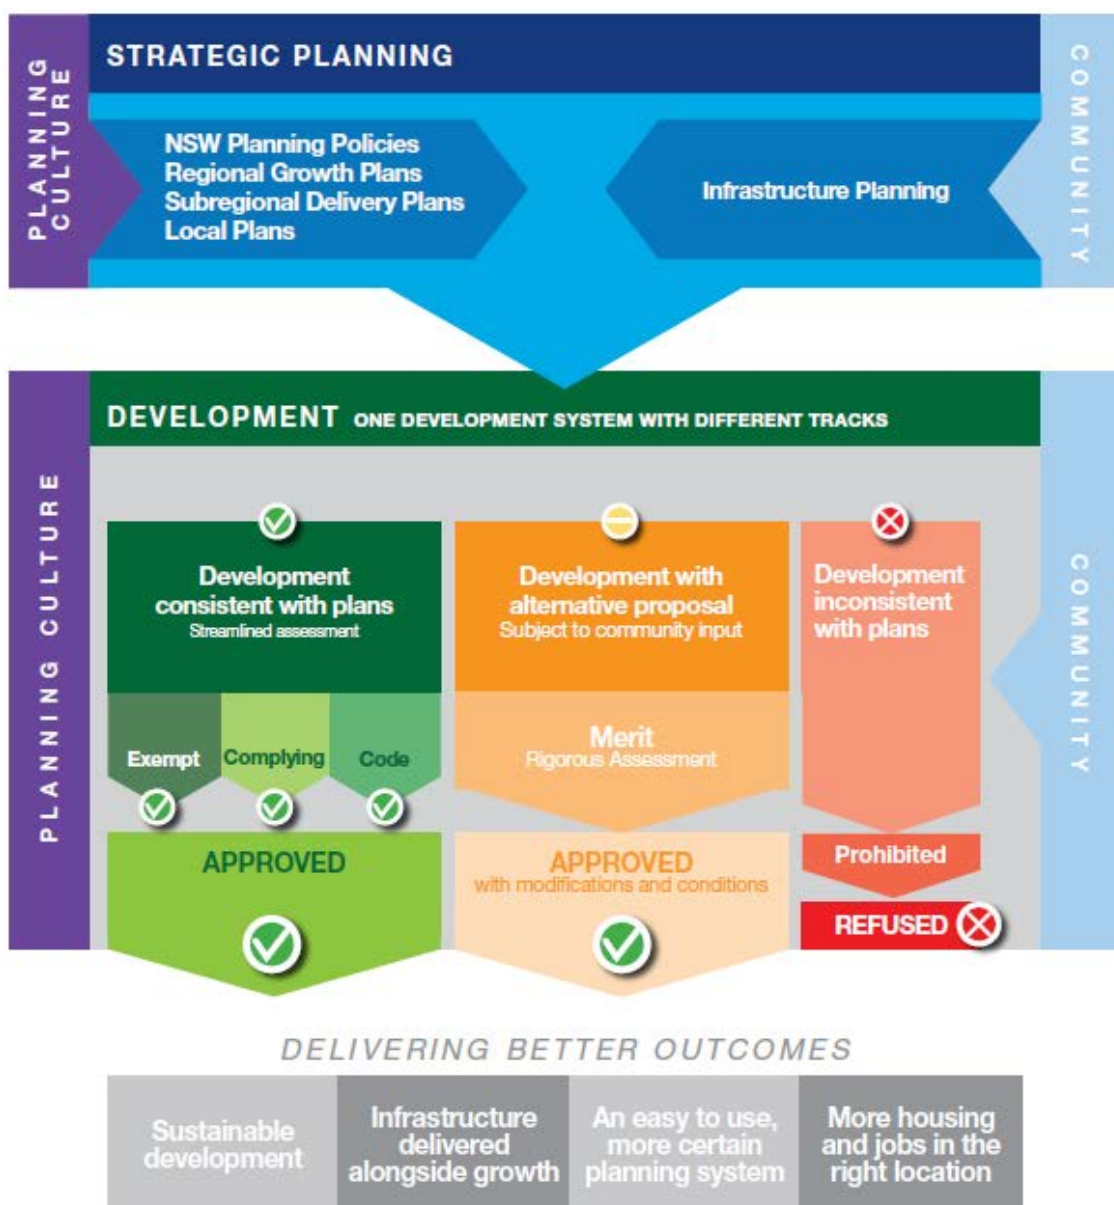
PLANNING CULTURE

STRATEGIC PLANNING

NSW Planning Policies
Regional Growth Plans
Subregional Delivery Plans
Local Plans

Infrastructure Planning

COMMUNITY

PLANNING CULTURE

DEVELOPMENT ONE DEVELOPMENT SYSTEM WITH DIFFERENT TRACKS

Development consistent with plans
Streamlined assessment

Exempt

Complying

Code

APPROVED

Development with alternative proposal
Subject to community input

Merit
Rigorous Assessment

APPROVED
with modifications and conditions

Development inconsistent with plans

Prohibited

REFUSED

COMMUNITY

DELIVERING BETTER OUTCOMES

| Sustainable development | Infrastructure delivered alongside growth | An easy to use, more certain planning system | More housing and jobs in the right location |
|---|---|---|---|